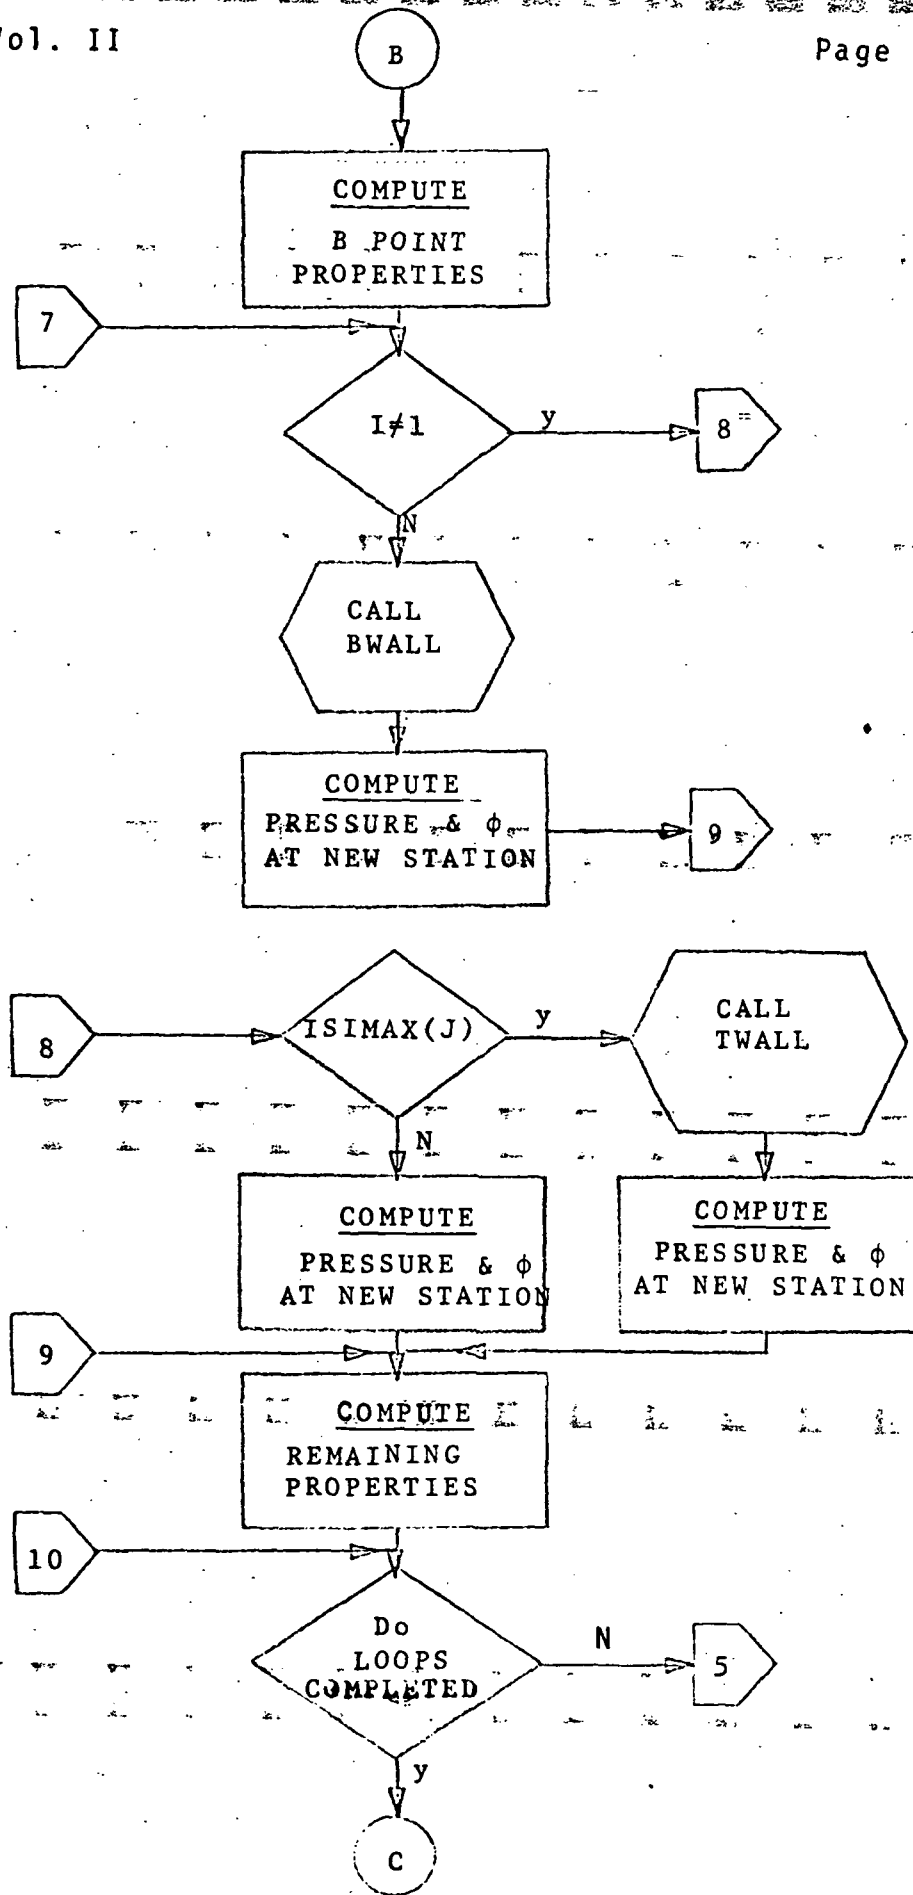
Vol. II

Page

B

COMPUTE
B POINT
PROPERTIES

7

$I \neq 1$

y

8

N

CALL
BWALL

COMPUTE
PRESSURE & $\phi$
AT NEW STATION

9

8

ISIMAX(J)

y

CALL
TWALL

N

COMPUTE
PRESSURE & $\phi$
AT NEW STATION

COMPUTE
PRESSURE & $\phi$
AT NEW STATION

9

COMPUTE
REMAINING
PROPERTIES

10

Do
LOOPS
COMPLETED

N

5

y

C